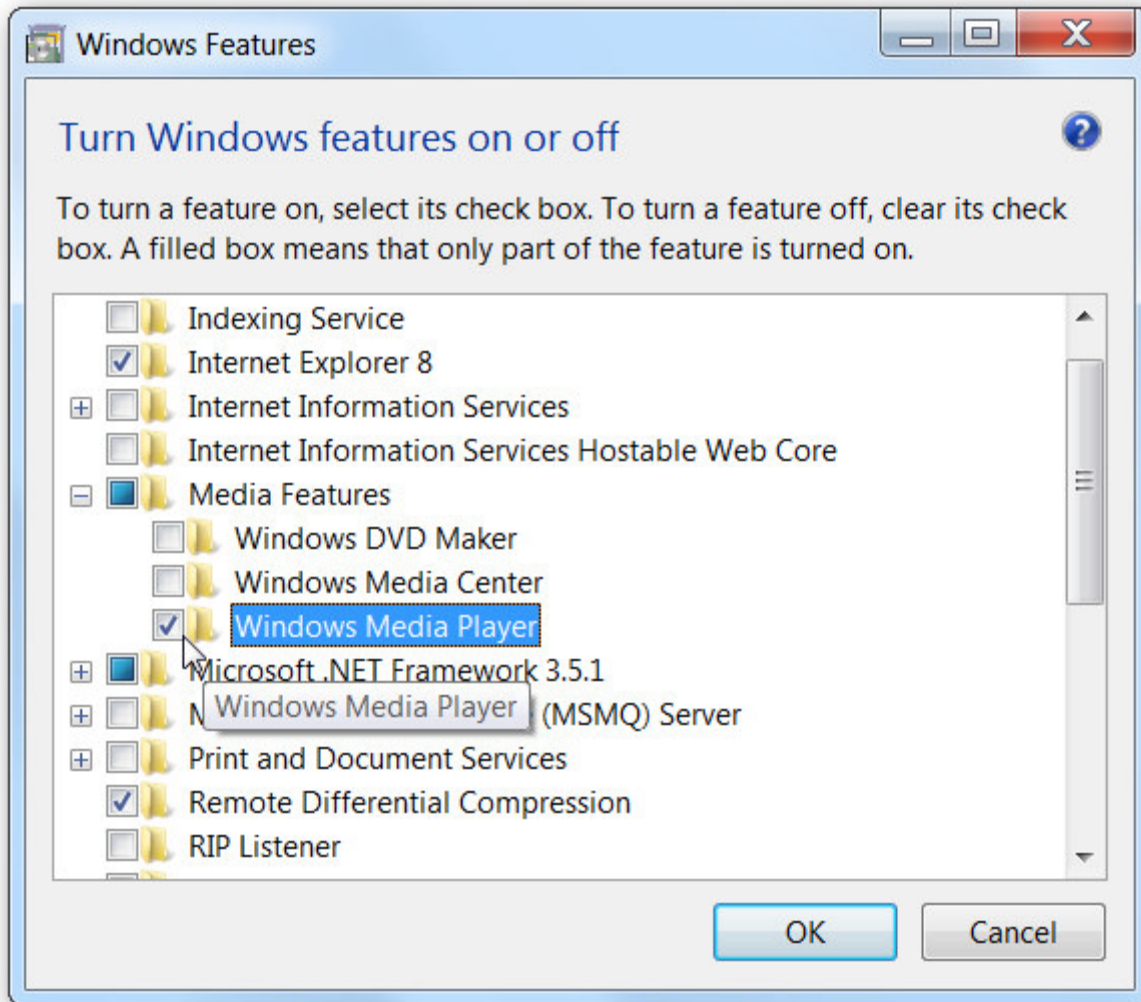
Windows Features

Turn Windows features on or off

To turn a feature on, select its check box. To turn a feature off, clear its check box. A filled box means that only part of the feature is turned on.

Indexing Service
Internet Explorer 8
Internet Information Services
Internet Information Services Hostable Web Core
Media Features
Windows DVD Maker
Windows Media Center
Windows Media Player
Microsoft .NET Framework 3.5.1
M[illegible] (MSMQ) Server
Windows Media Player
Print and Document Services
Remote Differential Compression
RIP Listener

OK
Cancel